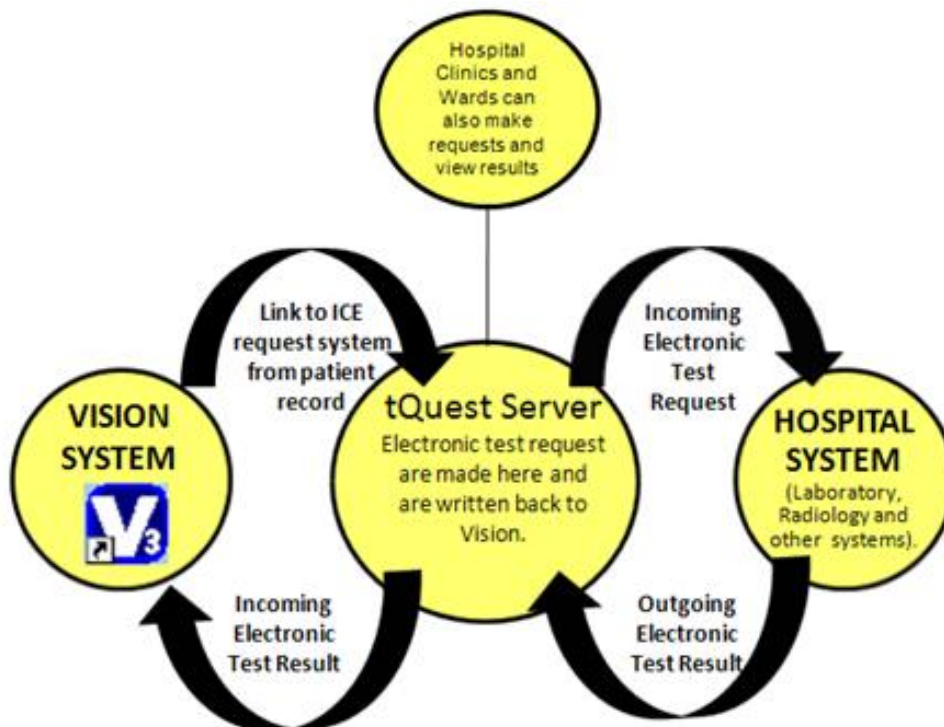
Hospital Clinics and Wards can also make requests and view results

Link to ICE request system from patient record

Incoming Electronic Test Request

VISION SYSTEM

V3

tQuest Server

Electronic test request are made here and are written back to Vision.

HOSPITAL SYSTEM

(Laboratory, Radiology and other systems).

Incoming Electronic Test Result

Outgoing Electronic Test Result